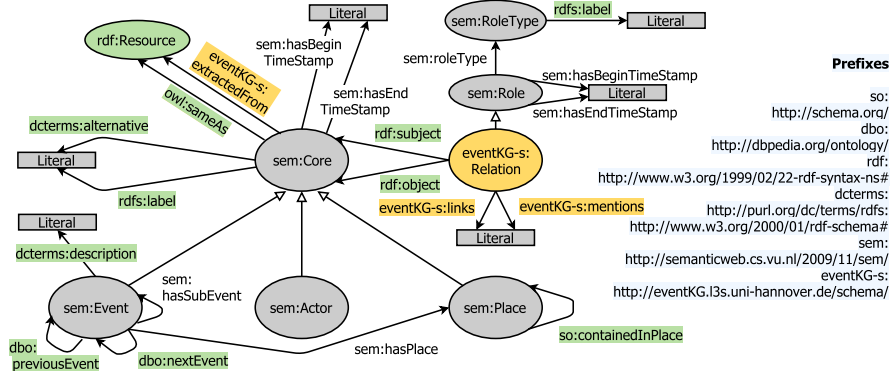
Literal

sem:RoleType

rdfs:label

Literal

rdf:Resource

eventKG-s:extractedFrom

sem:hasBeginTimeStamp

sem:roleType

sem:hasBeginTimeStamp

Prefixes

owl:sameAs

sem:hasEndTimeStamp

sem:Role

Literal

sem:hasEndTimeStamp

so: http://schema.org/

dcterms:alternative

rdf:subject

dbo: http://dbpedia.org/ontology/

Literal

sem:Core

eventKG-s:Relation

rdf: http://www.w3.org/1999/02/22-rdf-syntax-ns#

rdfs:label

rdf:object

dcterms: http://purl.org/dc/terms/rdfs: http://www.w3.org/2000/01/rdf-schema#

eventKG-s:links

eventKG-s:mentions

Literal

Literal

sem: http://semanticweb.cs.vu.nl/2009/11/sem/

dcterms:description

eventKG-s: http://eventKG.l3s.uni-hannover.de/schema/

sem:hasSubEvent

sem:Event

sem:Actor

sem:Place

dbo:previousEvent

dbo:nextEvent

sem:hasPlace

so:containedInPlace